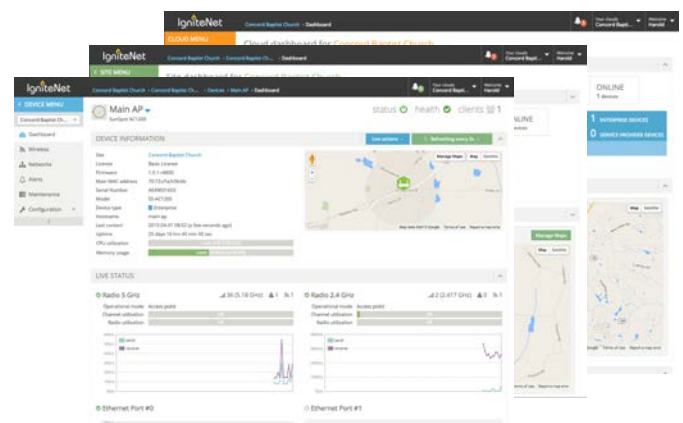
IgniteNet Concord Baptist Church › Dashboard
Your clouds Concord Baptist...
Welcome Harold
CLOUD MENU
Cloud dashboard for Concord Baptist Church
ONLINE
1 devices
1 ENTERPRISE DEVICES
0 SERVICE PROVIDER DEVICES

IgniteNet Concord Baptist Ch... › Dashboard
Your clouds Concord Baptist...
Welcome Harold
SITE MENU
Site dashboard for Concord Baptist Church
ONLINE
Manage Maps
Map Satellite

IgniteNet Concord Baptist Ch... › Devices › Main AP › Dashboard
Your clouds Concord Baptist...
Welcome Harold
DEVICE MENU
Concord Baptist Ch...
Dashboard
Wireless
Networks
Alerts
Maintenance
Configuration

Main AP
SunSpot AC1200
status health clients 1

DEVICE INFORMATION
Live actions
Refreshing every 5s

Site Concord Baptist Church
License Basic License
Firmware 1.0.1-4800
Main MAC address 70:73:cb:fe:6b:4e
Serial Number 4649651655
Model SS-AC1200
Device type Enterprise
Hostname main ap
Last contact 2015-04-01 08:52 (a few seconds ago)
Uptime 25 days 16 hrs 45 min 50 sec
CPU utilization
Memory usage

Manage Maps Map Satellite
Google Map data ©2015 Google Terms of Use Report a map error

LIVE STATUS
Radio 5 GHz 36 (5.18 GHz) 1 1
Operational mode Access point
Channel utilization
Radio utilization

Radio 2.4 GHz 2 (2.417 GHz) 0 1
Operational mode Access point
Channel utilization
Radio utilization

send
receive

Ethernet Port #0
Ethernet Port #1